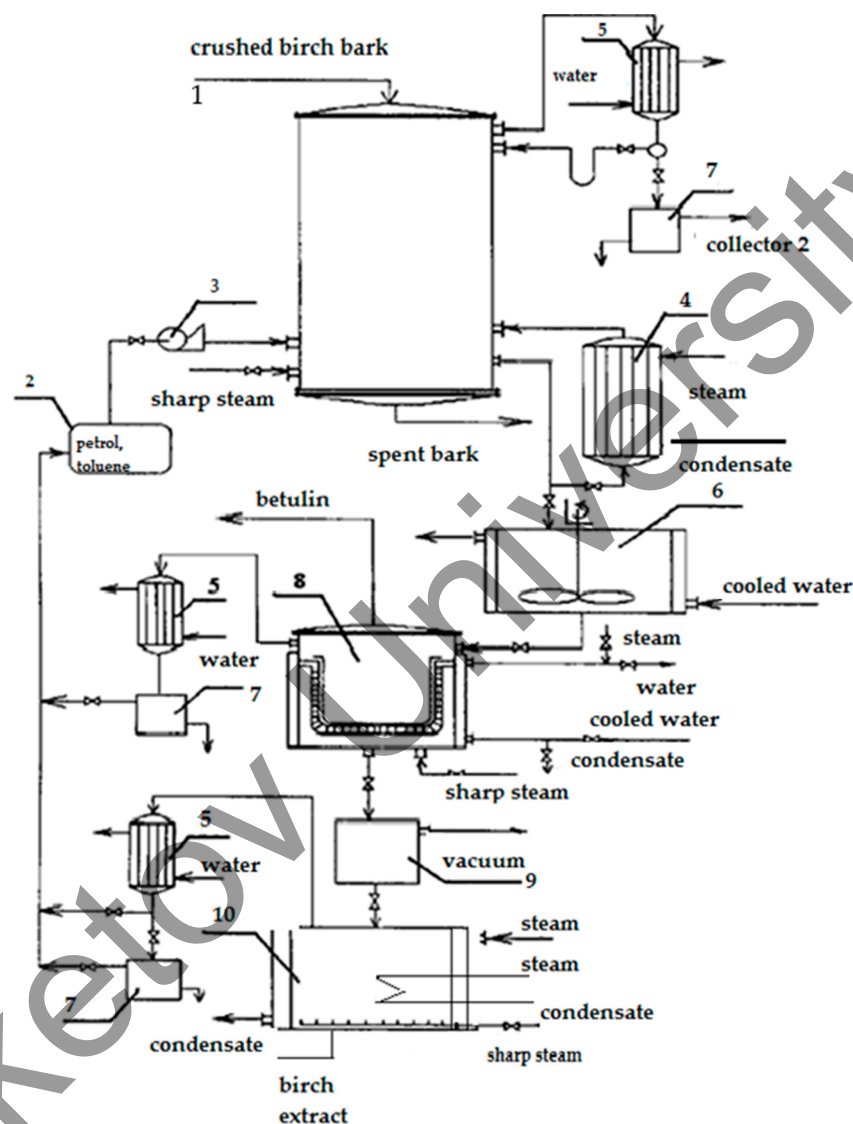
crushed birch bark
1
5
water
7
collector 2
3
4
steam
2
sharp steam
petrol, toluene
spent bark
condensate
betulin
6
5
8
cooled water
water
steam
7
water
cooled water
condensate
sharp steam
5
water
vacuum
9
10
steam
steam
condensate
7
condensate
sharp steam
birch extract
Ketov University